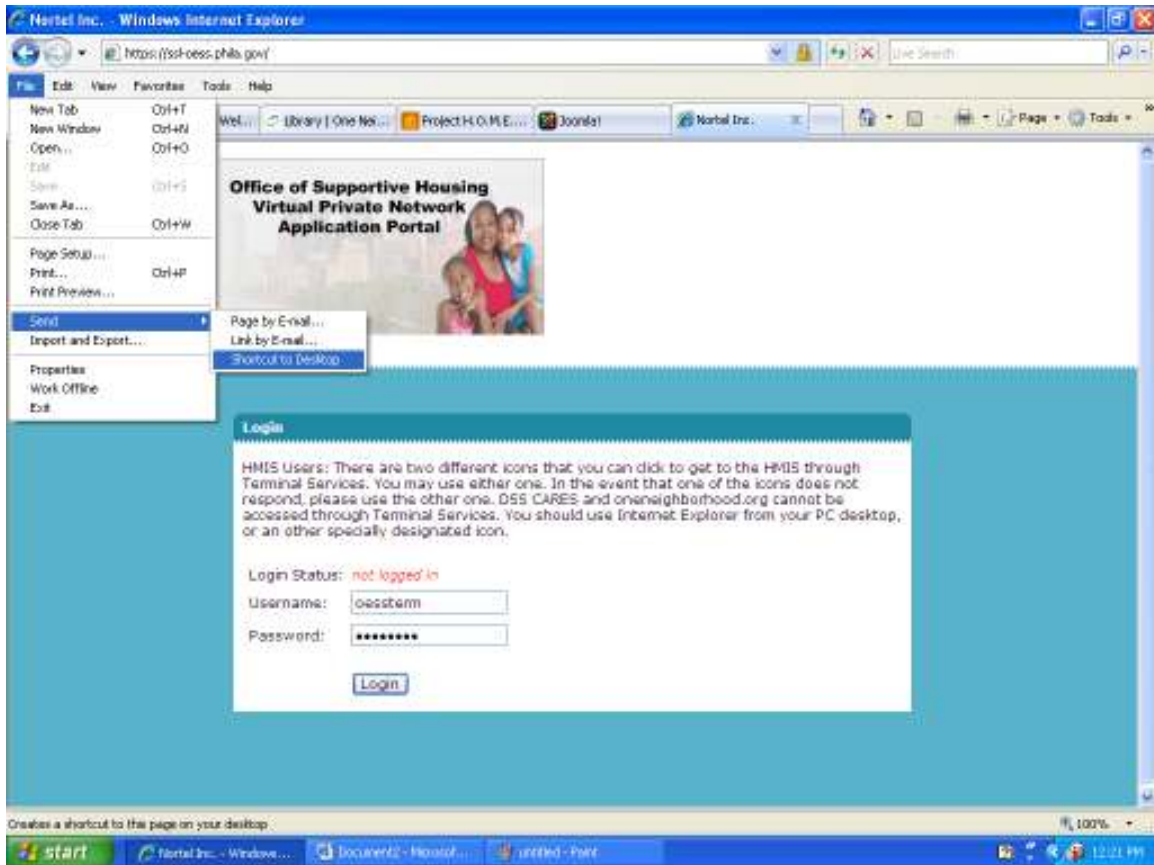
Nortel Inc. - Windows Internet Explorer

https://ssl-oess.phila.gov/

Live Search

File Edit View Favorites Tools Help

New Tab Ctrl+T
New Window Ctrl+N
Open... Ctrl+O
Edit
Save Ctrl+S
Save As...
Close Tab Ctrl+W
Page Setup...
Print... Ctrl+P
Print Preview...
Send
Import and Export...
Properties
Work Offline
Exit

Page by E-mail...
Link by E-mail...
Shortcut to Desktop

Wel... Library | One Nei... Project H.O.M.E.... Joomla! Nortel Inc.

Page Tools

Office of Supportive Housing Virtual Private Network Application Portal

Login

HMIS Users: There are two different icons that you can click to get to the HMIS through Terminal Services. You may use either one. In the event that one of the icons does not respond, please use the other one. DSS CARES and oneneighborhood.org cannot be accessed through Terminal Services. You should use Internet Explorer from your PC desktop, or an other specially designated icon.

Login Status: not logged in
Username: oessterm
Password: •••••••••

Login

Creates a shortcut to this page on your desktop

100%

start Nortel Inc. - Window... Document2 - Microsof... untitled - Paint 12:21 PM